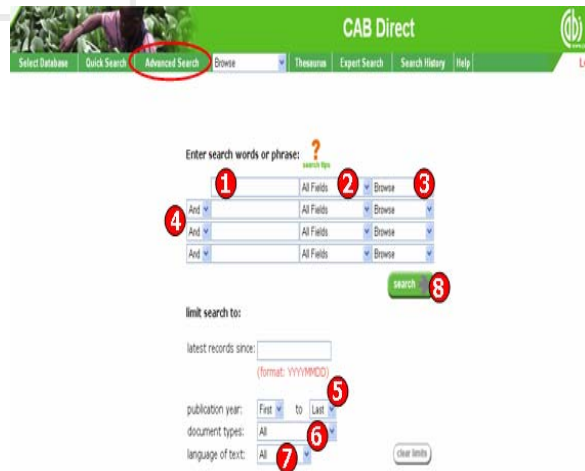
CAB Direct

Select Database | Quick Search | Advanced Search | Browse | Thesaurus | Expert Search | Search History | Help

Enter search words or phrase: ?
search tips

1 All Fields 2 Browse 3
4 And All Fields Browse
And All Fields Browse
And All Fields Browse

search 8

limit search to:

latest records since:
(format: YYYYMMDD)

publication year: First to Last 5
document types: All 6
language of text: All 7

clear limits